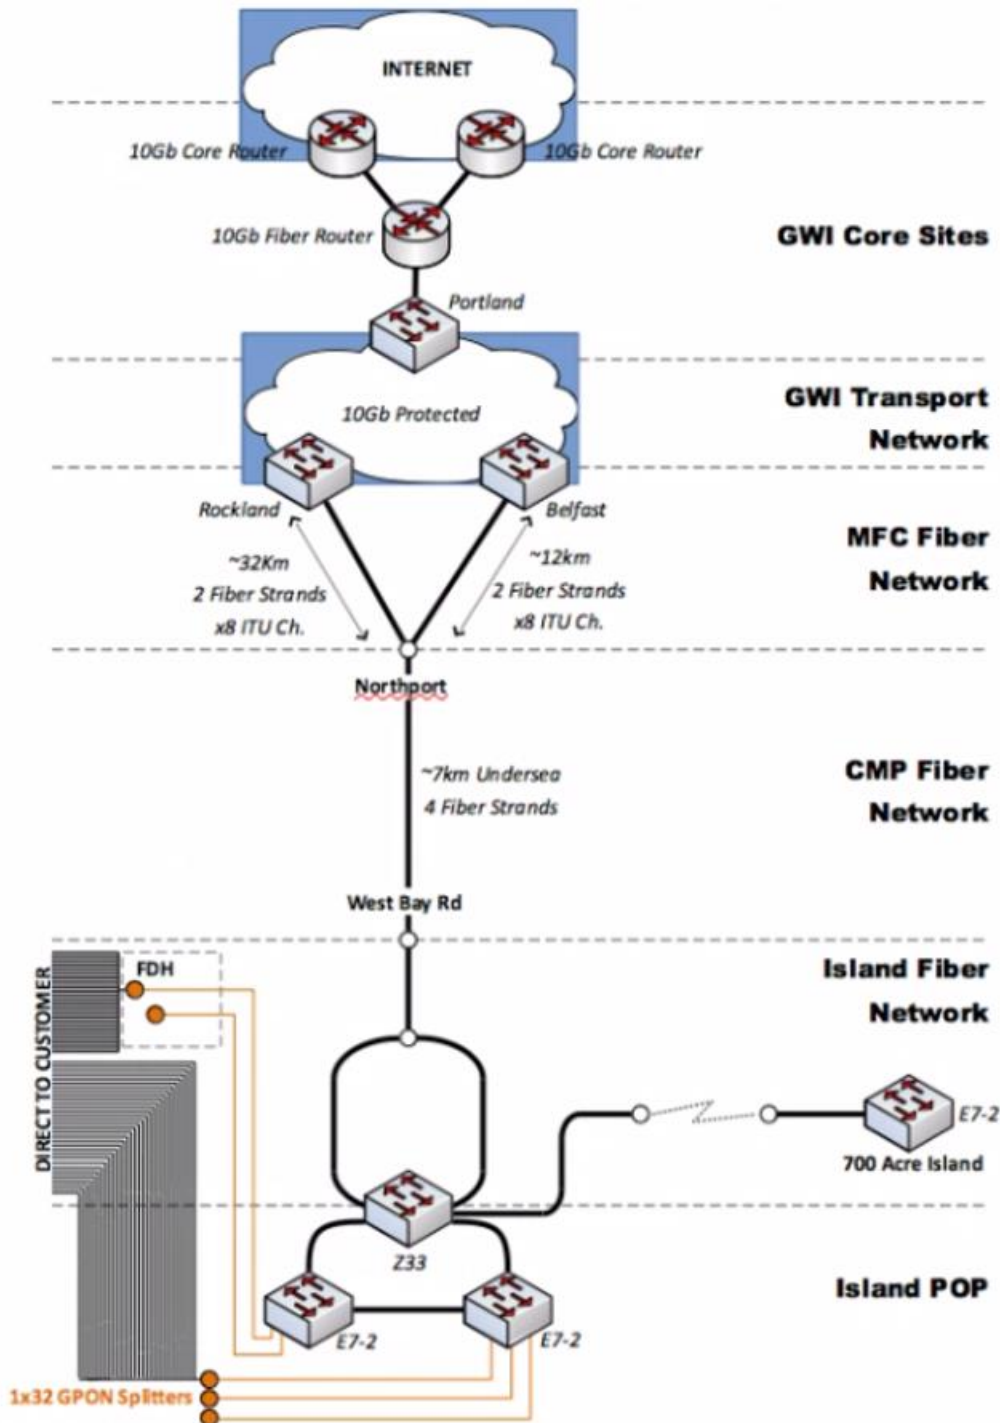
INTERNET

10Gb Core Router

10Gb Core Router

10Gb Fiber Router

GWI Core Sites

Portland

10Gb Protected

GWI Transport Network

Rockland

Belfast

MFC Fiber Network

~32Km
2 Fiber Strands
x8 ITU Ch.

~12km
2 Fiber Strands
x8 ITU Ch.

Northport

~7km Undersea
4 Fiber Strands

CMP Fiber Network

West Bay Rd

FDH

Island Fiber Network

DIRECT TO CUSTOMER

E7-2

700 Acre Island

Z33

Island POP

E7-2

E7-2

1x32 GPON Splitters